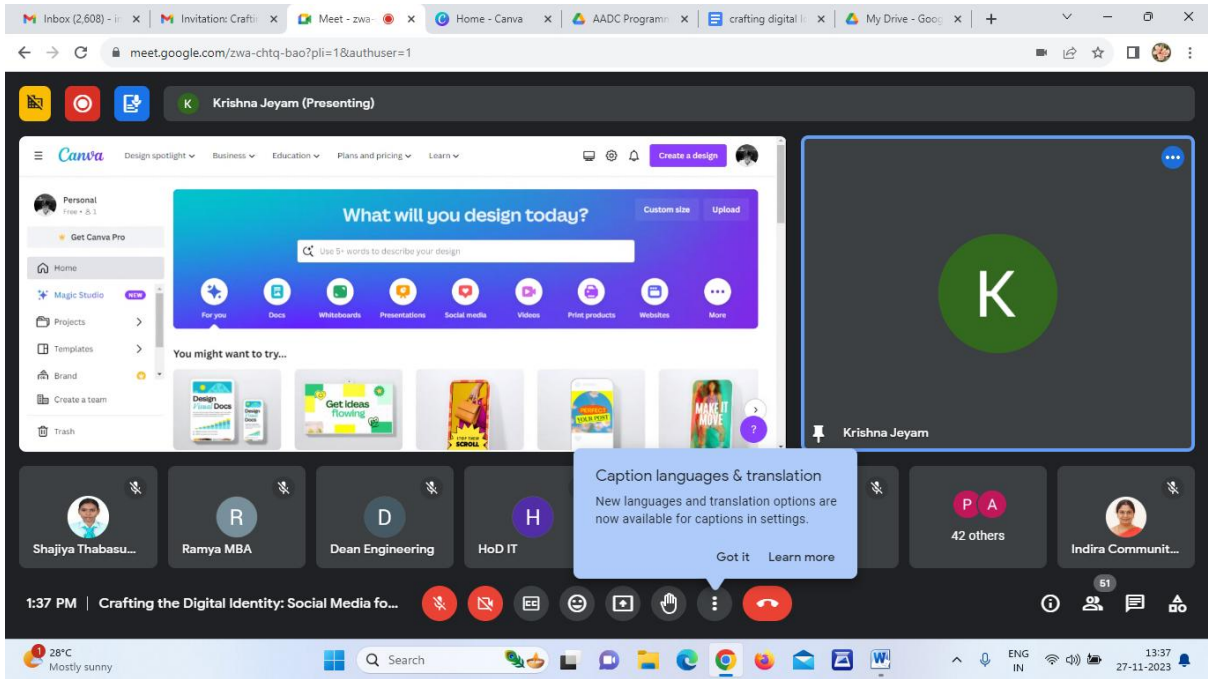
Inbox (2,608) - i
Invitation: Craftir
Meet - zwa-
Home - Canva
AADC Programm
crafting digital i
My Drive - Goog

meet.google.com/zwa-chtq-bao?pli=1&authuser=1

K Krishna Jeyam (Presenting)

Canva Design spotlight Business Education Plans and pricing Learn
Create a design

Personal
Free • 1
Get Canva Pro
Home
Magic Studio NEW
Projects
Templates
Brand
Create a team
Trash

What will you design today?
Custom size Upload
Use 5+ words to describe your design
For you Docs Whiteboards Presentations Social media Videos Print products Websites More

You might want to try...
Design Visual Docs
Get ideas flowing
STOP THEIR SCROLL
PERFECT YOUR POST
MAKE IT MOVE

K
Krishna Jeyam

Shajiya Thabasu...
R
Ramya MBA
D
Dean Engineering
H
HoD IT

Caption languages & translation
New languages and translation options are now available for captions in settings.
Got it Learn more

P A
42 others
Indira Communit...

1:37 PM | Crafting the Digital Identity: Social Media fo...

51

28°C
Mostly sunny
Search
ENG IN
13:37
27-11-2023